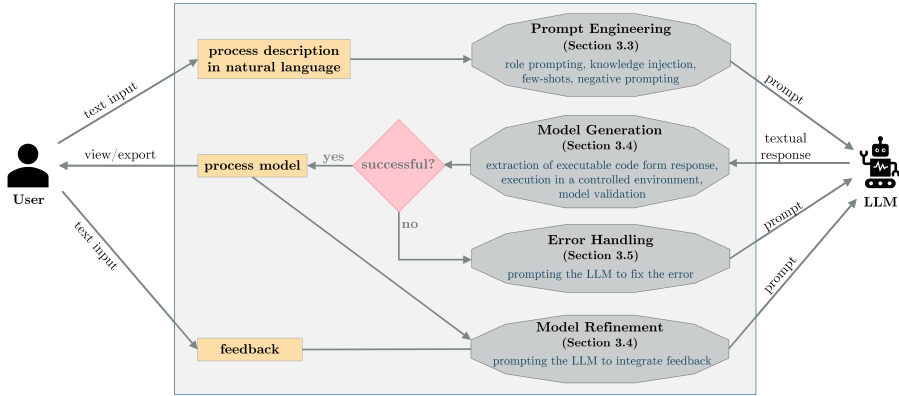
User

text input

view/export

text input

process description in natural language

process model

feedback

yes

successful?

no

Prompt Engineering
(Section 3.3)
role prompting, knowledge injection, few-shots, negative prompting

Model Generation
(Section 3.4)
extraction of executable code form response, execution in a controlled environment, model validation

Error Handling
(Section 3.5)
prompting the LLM to fix the error

Model Refinement
(Section 3.4)
prompting the LLM to integrate feedback

prompt

textual response

prompt

prompt

LLM